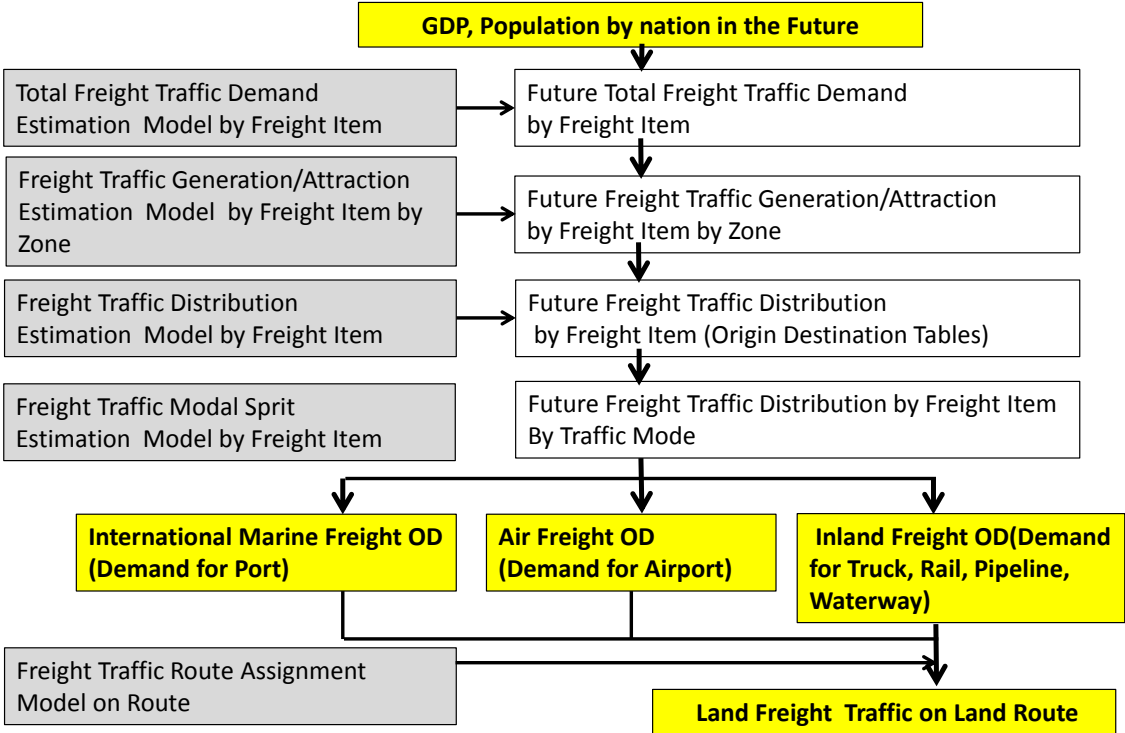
GDP, Population by nation in the Future

Total Freight Traffic Demand Estimation Model by Freight Item

Future Total Freight Traffic Demand by Freight Item

Freight Traffic Generation/Attraction Estimation Model by Freight Item by Zone

Future Freight Traffic Generation/Attraction by Freight Item by Zone

Freight Traffic Distribution Estimation Model by Freight Item

Future Freight Traffic Distribution by Freight Item (Origin Destination Tables)

Freight Traffic Modal Sprit Estimation Model by Freight Item

Future Freight Traffic Distribution by Freight Item By Traffic Mode

International Marine Freight OD (Demand for Port)

Air Freight OD (Demand for Airport)

Inland Freight OD(Demand for Truck, Rail, Pipeline, Waterway)

Freight Traffic Route Assignment Model on Route

Land Freight Traffic on Land Route